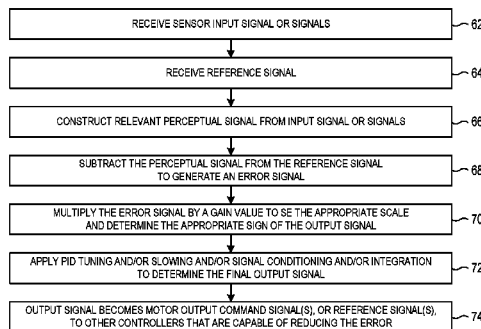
RECEIVE SENSOR INPUT SIGNAL OR SIGNALS
62

RECEIVE REFERENCE SIGNAL
64

CONSTRUCT RELEVANT PERCEPTUAL SIGNAL FROM INPUT SIGNAL OR SIGNALS
66

SUBTRACT THE PERCEPTUAL SIGNAL FROM THE REFERENCE SIGNAL TO GENERATE AN ERROR SIGNAL
68

MULTIPLY THE ERROR SIGNAL BY A GAIN VALUE TO SE THE APPROPRIATE SCALE AND DETERMINE THE APPROPRIATE SIGN OF THE OUTPUT SIGNAL
70

APPLY PID TUNING AND/OR SLOWING AND/OR SIGNAL CONDITIONING AND/OR INTEGRATION TO DETERMINE THE FINAL OUTPUT SIGNAL
72

OUTPUT SIGNAL BECOMES MOTOR OUTPUT COMMAND SIGNAL(S), OR REFERENCE SIGNAL(S), TO OTHER CONTROLLERS THAT ARE CAPABLE OF REDUCING THE ERROR
74